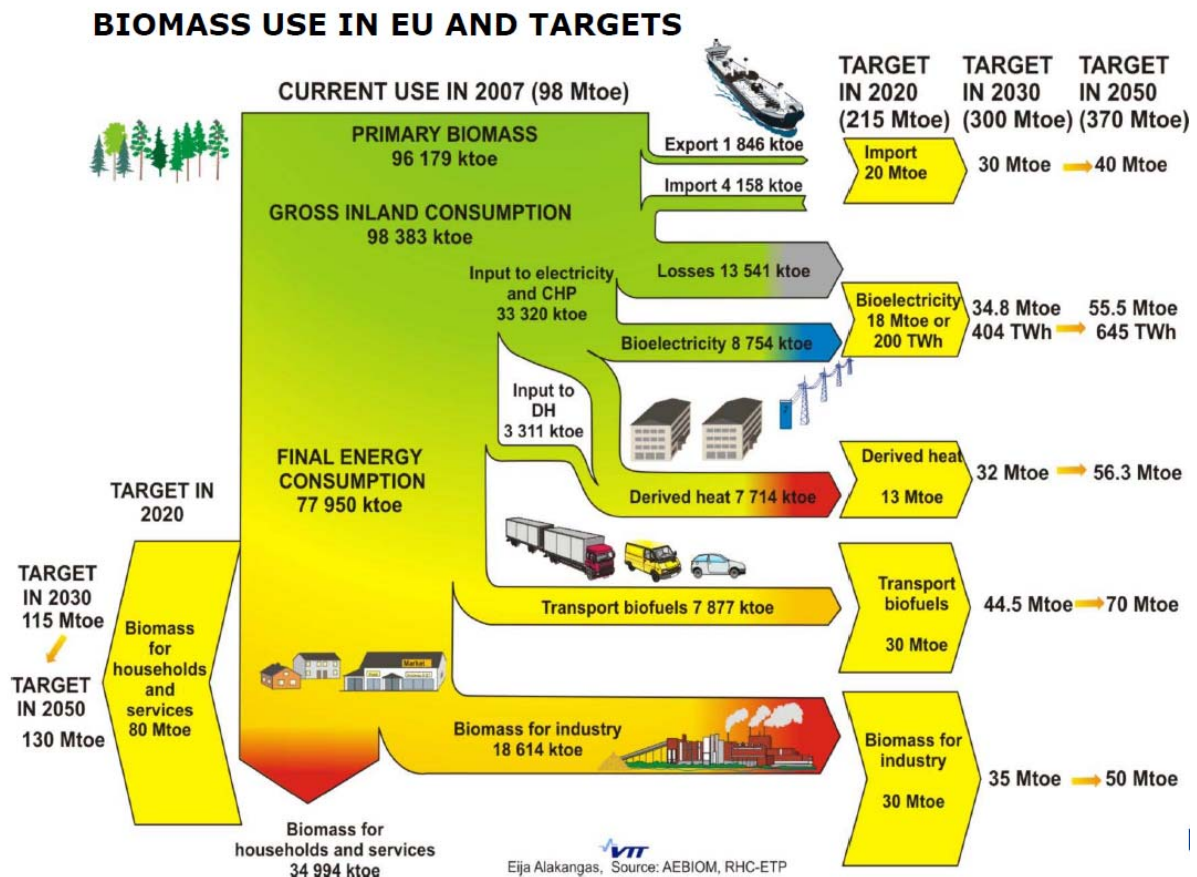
BIOMASS USE IN EU AND TARGETS

CURRENT USE IN 2007 (98 Mtoe)

TARGET IN 2020 (215 Mtoe)

TARGET IN 2030 (300 Mtoe)

TARGET IN 2050 (370 Mtoe)

PRIMARY BIOMASS
96 179 ktoe

Export 1 846 ktoe

Import 4 158 ktoe

Import
20 Mtoe

30 Mtoe → 40 Mtoe

GROSS INLAND CONSUMPTION
98 383 ktoe

Input to electricity and CHP
33 320 ktoe

Losses 13 541 ktoe

Bioelectricity 8 754 ktoe

Bioelectricity
18 Mtoe or
200 TWh

34.8 Mtoe
404 TWh → 55.5 Mtoe
645 TWh

Input to DH
3 311 ktoe

FINAL ENERGY CONSUMPTION
77 950 ktoe

Derived heat 7 714 ktoe

Derived heat
13 Mtoe

32 Mtoe → 56.3 Mtoe

TARGET IN 2020

TARGET IN 2030
115 Mtoe

TARGET IN 2050
130 Mtoe

Biomass for households and services
80 Mtoe

Transport biofuels 7 877 ktoe

Transport biofuels
30 Mtoe

44.5 Mtoe → 70 Mtoe

Market

Biomass for industry
18 614 ktoe

Biomass for industry
30 Mtoe

35 Mtoe → 50 Mtoe

Biomass for households and services
34 994 ktoe

VTT
Eija Alakangas, Source: AEBIOM, RHC-ETP